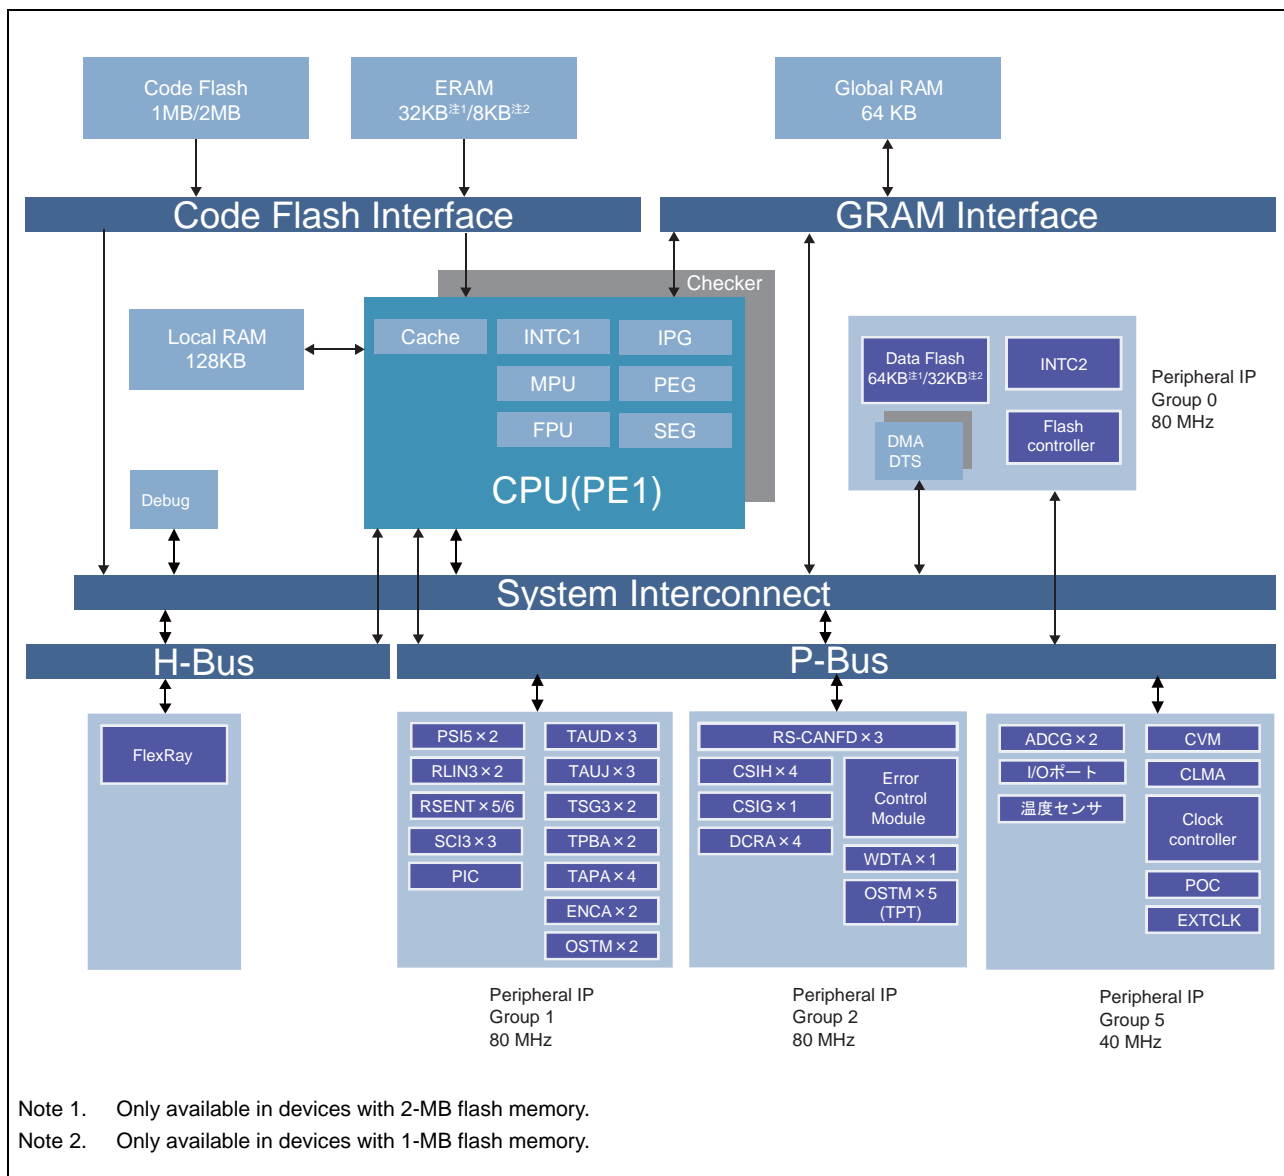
Code Flash
1MB/2MB

ERAM
32KB注1/8KB注2

Global RAM
64 KB

Code Flash Interface

GRAM Interface

Checker

Local RAM
128KB

Cache

INTC1

IPG

MPU

PEG

FPU

SEG

CPU(PE1)

Data Flash
64KB注1/32KB注2

INTC2

DMA
DTS

Flash
controller

Peripheral IP
Group 0
80 MHz

Debug

System Interconnect

H-Bus

P-Bus

FlexRay

PSI5×2

TAUD×3

RLIN3×2

TAUJ×3

RSENT×5/6

TSG3×2

SCI3×3

TPBA×2

PIC

TAPA×4

ENCA×2

OSTM×2

RS-CANFD×3

CSIH×4

CSIG×1

DCRA×4

Error
Control
Module

WDTA×1

OSTM×5
(TPT)

ADCG×2

CVM

I/Oポート

CLMA

温度センサ

Clock
controller

POC

EXTCLK

Peripheral IP
Group 1
80 MHz

Peripheral IP
Group 2
80 MHz

Peripheral IP
Group 5
40 MHz

Note 1. Only available in devices with 2-MB flash memory.

Note 2. Only available in devices with 1-MB flash memory.